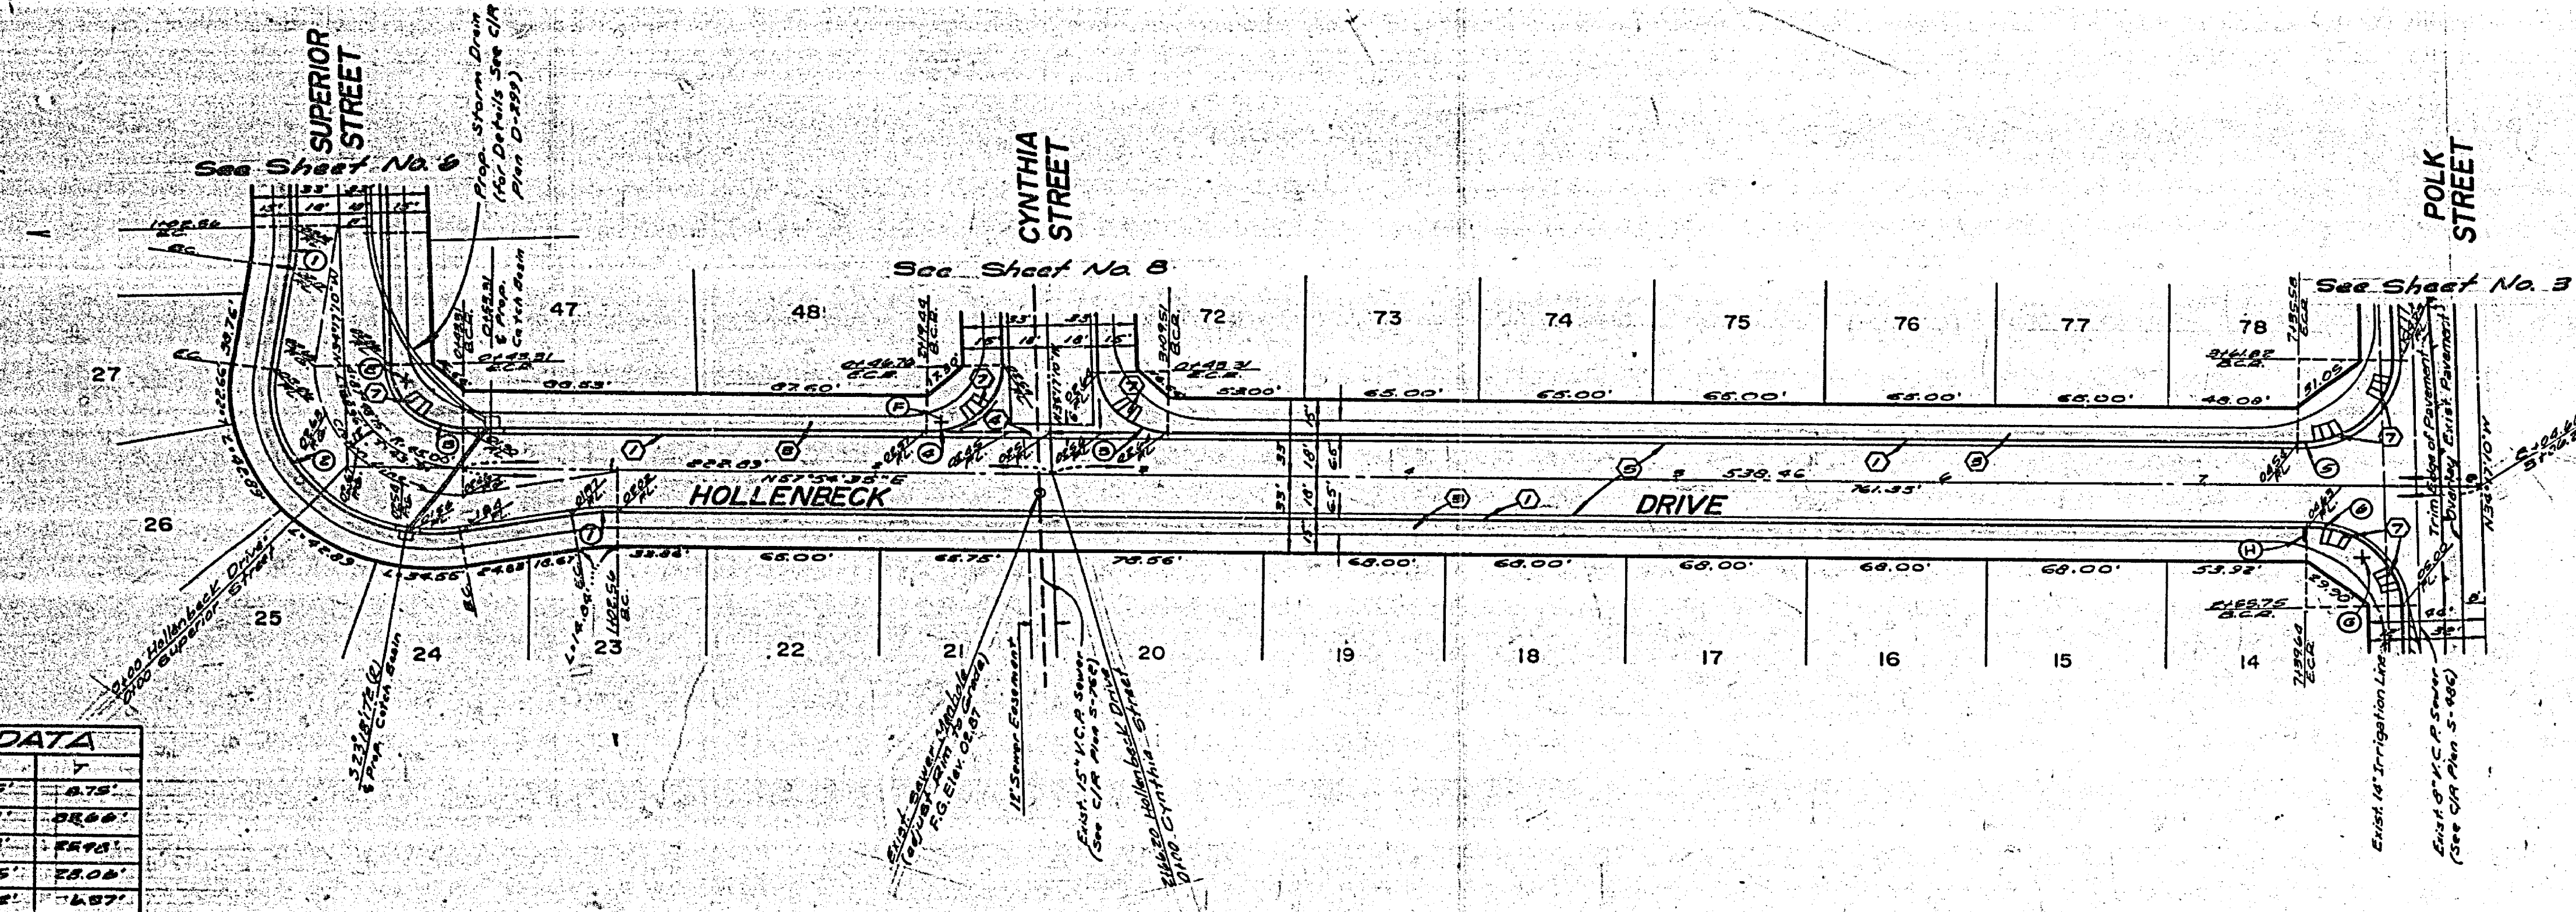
SUPERIOR STREET

See Sheet No. 6

Prop. Storm Drain (For Details See C/R Plan D-399)

CYNTHIA STREET

See Sheet No. 8

POLK STREET

See Sheet No. 3

47

48

72

73

74

75

76

77

78

27

26

25

24

23

22

21

20

19

18

17

16

15

14

HOLLENBECK

DRIVE

N57°54'35"E

222.83'

539.46

761.33'

66.53'

67.50'

53.00'

65.00'

65.00'

65.00'

65.00'

65.00'

48.09'

33.86'

65.00'

65.75'

78.56'

68.00'

68.00'

68.00'

68.00'

68.00'

53.92'

35'

18'

15'

6.5'

3100 Hollenbeck Drive
0100 Superior Street

323° R172 (R)
& Prop. Catch Basin

Exist. Sewer Manhole (adjust Rim to Grade) F.G. Elev. 02.87

12" Sewer Easement

Exist. 15" V.C.P. Sewer (See C/R Plan S-767)

2146.20 Hollenbeck Drive
0100 Cynthia Street

Exist. 14" Irrigation Line

Exist. 8" V.C.P. Sewer (See C/R Plan S-986)

Trim Edge of Pavement Overlay Exist. Pavement

DATA

8.75'

28.08'

4.67'